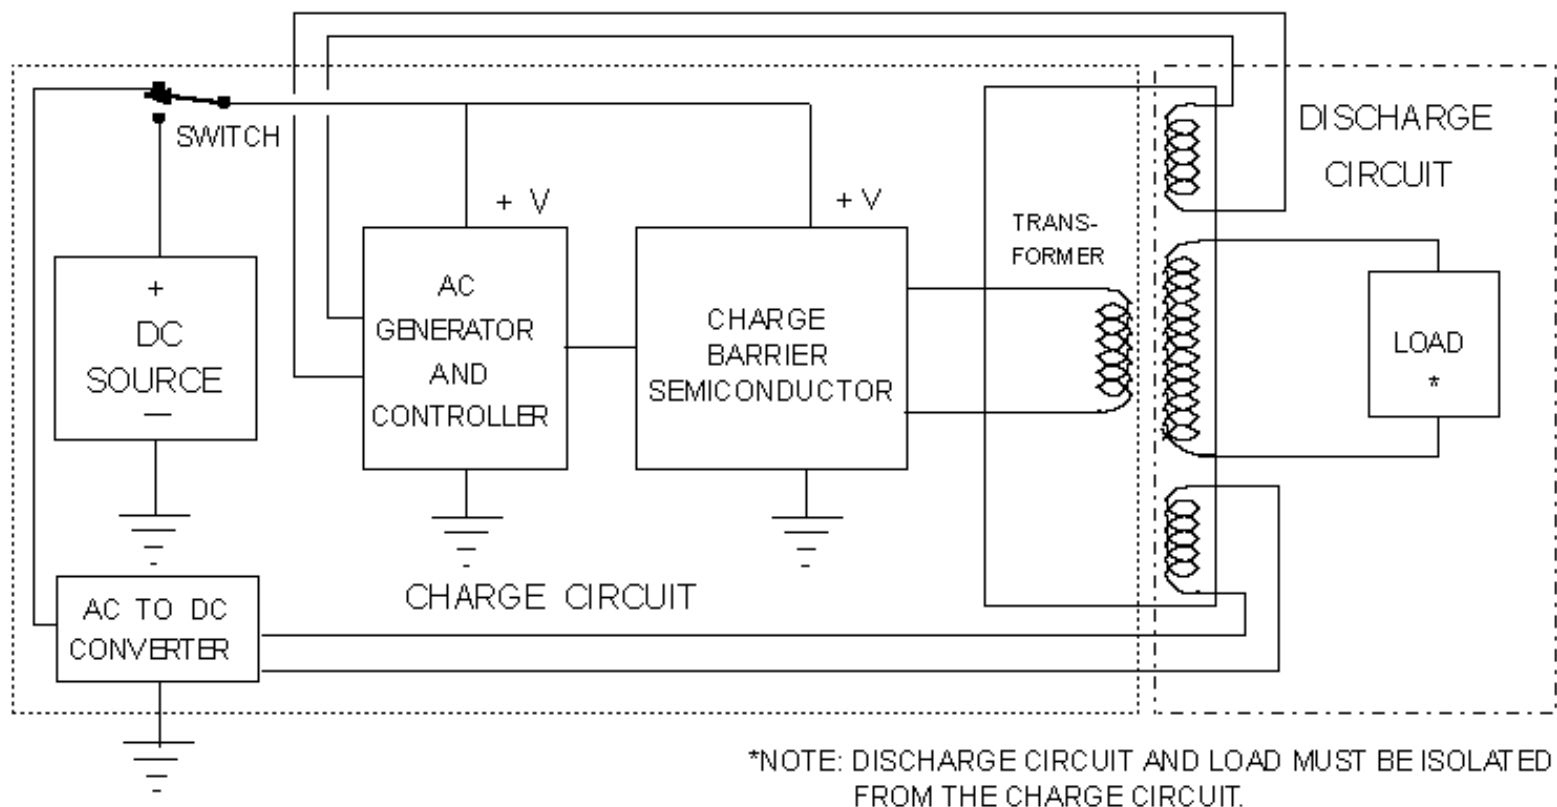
SWITCH

+ V

+ V

DISCHARGE CIRCUIT

TRANS-FORMER

+
DC SOURCE
—

AC GENERATOR AND CONTROLLER

CHARGE BARRIER SEMICONDUCTOR

LOAD
*

CHARGE CIRCUIT

AC TO DC CONVERTER

*NOTE: DISCHARGE CIRCUIT AND LOAD MUST BE ISOLATED FROM THE CHARGE CIRCUIT.